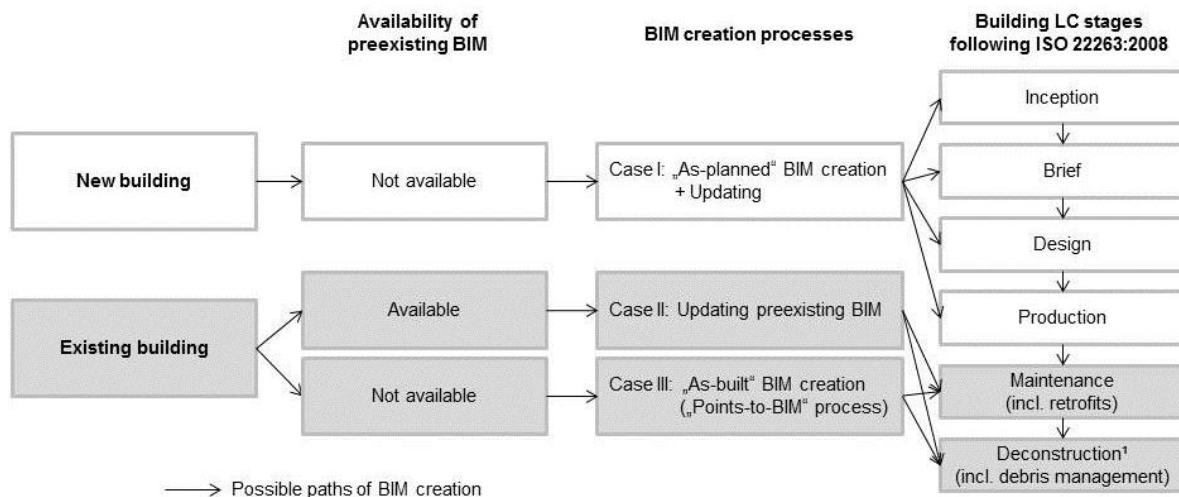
Availability of preexisting BIM

BIM creation processes

Building LC stages following ISO 22263:2008

New building

Not available

Case I: „As-planned“ BIM creation + Updating

Inception

Brief

Design

Production

Maintenance (incl. retrofits)

Deconstruction¹ (incl. debris management)

Existing building

Available

Case II: Updating preexisting BIM

Not available

Case III: „As-built“ BIM creation („Points-to-BIM“ process)

Possible paths of BIM creation